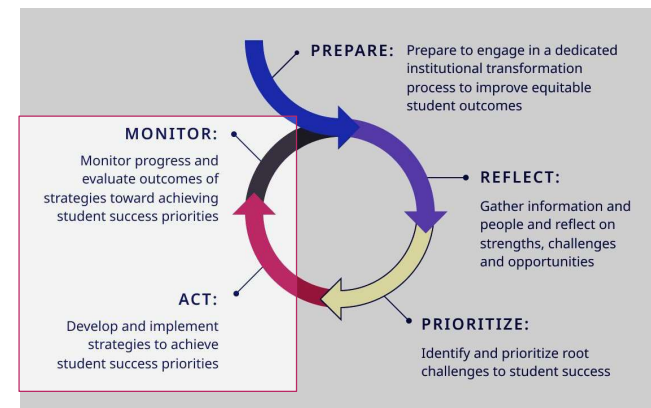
PREPARE: Prepare to engage in a dedicated institutional transformation process to improve equitable student outcomes

MONITOR:
Monitor progress and evaluate outcomes of strategies toward achieving student success priorities

REFLECT:
Gather information and people and reflect on strengths, challenges and opportunities

ACT:
Develop and implement strategies to achieve student success priorities

PRIORITIZE:
Identify and prioritize root challenges to student success